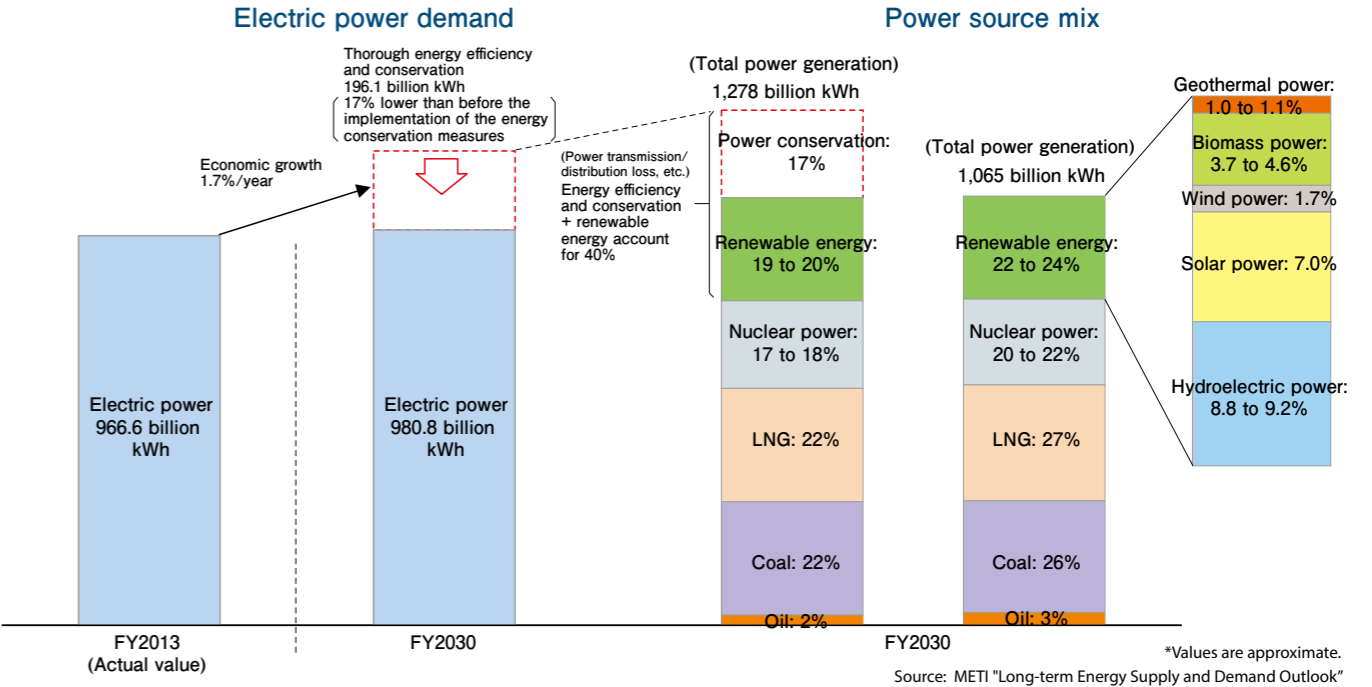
Electric power demand

Power source mix

Thorough energy efficiency and conservation 196.1 billion kWh 17% lower than before the implementation of the energy conservation measures

Economic growth 1.7%/year

Electric power 966.6 billion kWh

Electric power 980.8 billion kWh

(Total power generation) 1,278 billion kWh

(Power transmission/ distribution loss, etc.) Energy efficiency and conservation + renewable energy account for 40%

Power conservation: 17%

Renewable energy: 19 to 20%

Nuclear power: 17 to 18%

LNG: 22%

Coal: 22%

Oil: 2%

(Total power generation) 1,065 billion kWh

Renewable energy: 22 to 24%

Nuclear power: 20 to 22%

LNG: 27%

Coal: 26%

Oil: 3%

Geothermal power: 1.0 to 1.1%

Biomass power: 3.7 to 4.6%

Wind power: 1.7%

Solar power: 7.0%

Hydroelectric power: 8.8 to 9.2%

FY2013 (Actual value)

FY2030

FY2030

*Values are approximate.

Source: METI "Long-term Energy Supply and Demand Outlook"